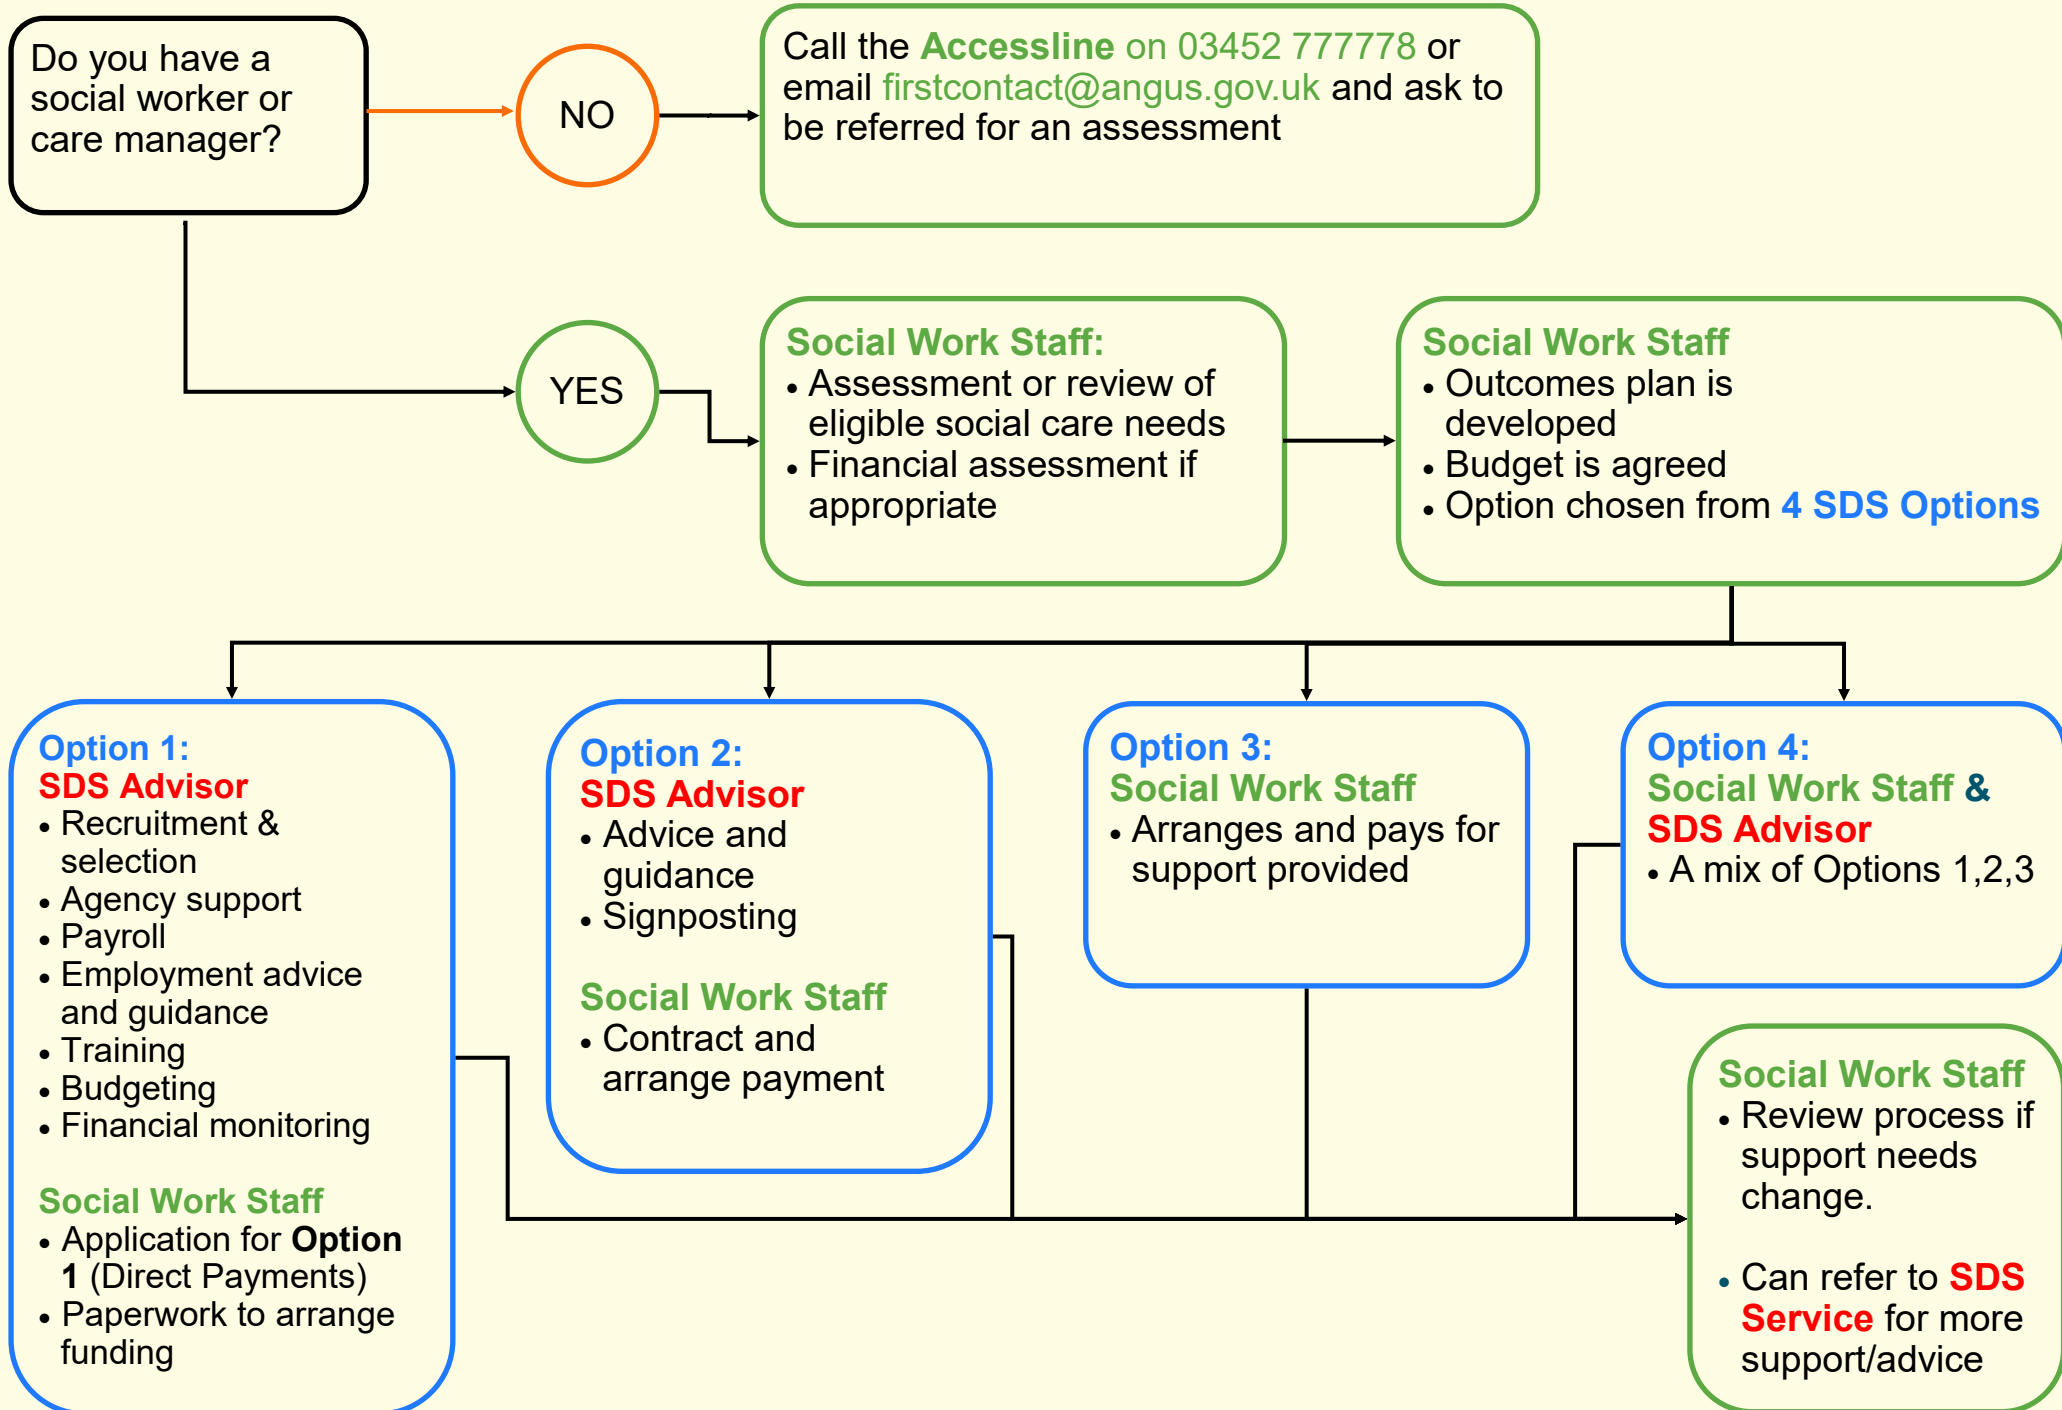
Do you have a social worker or care manager?

NO

Call the Accessline on 03452 777778 or email firstcontact@angus.gov.uk and ask to be referred for an assessment

YES

Social Work Staff:
• Assessment or review of eligible social care needs
• Financial assessment if appropriate

Social Work Staff
• Outcomes plan is developed
• Budget is agreed
• Option chosen from 4 SDS Options

Option 1:
SDS Advisor
• Recruitment & selection
• Agency support
• Payroll
• Employment advice and guidance
• Training
• Budgeting
• Financial monitoring

Social Work Staff
• Application for Option 1 (Direct Payments)
• Paperwork to arrange funding

Option 2:
SDS Advisor
• Advice and guidance
• Signposting

Social Work Staff
• Contract and arrange payment

Option 3:
Social Work Staff
• Arranges and pays for support provided

Option 4:
Social Work Staff &
SDS Advisor
• A mix of Options 1,2,3

Social Work Staff
• Review process if support needs change.

• Can refer to SDS Service for more support/advice